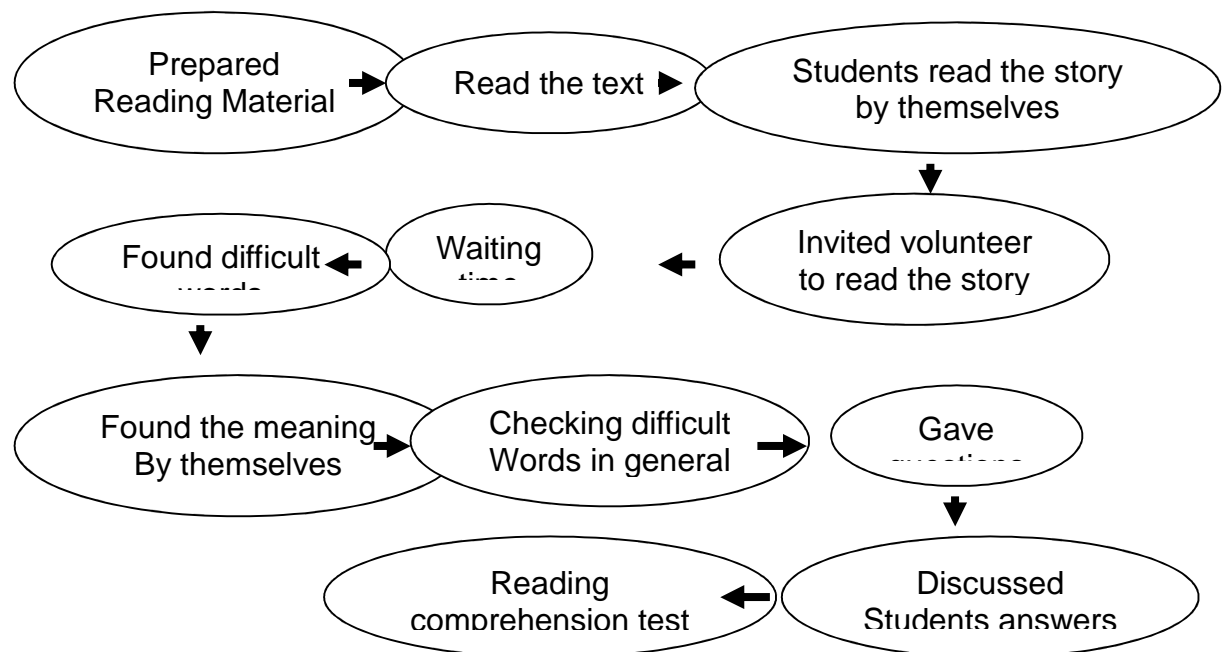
Prepared Reading Material

Read the text

Students read the story by themselves

Invited volunteer to read the story

Waiting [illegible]

Found difficult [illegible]

Found the meaning By themselves

Checking difficult Words in general

Gave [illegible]

Discussed Students answers

Reading comprehension test